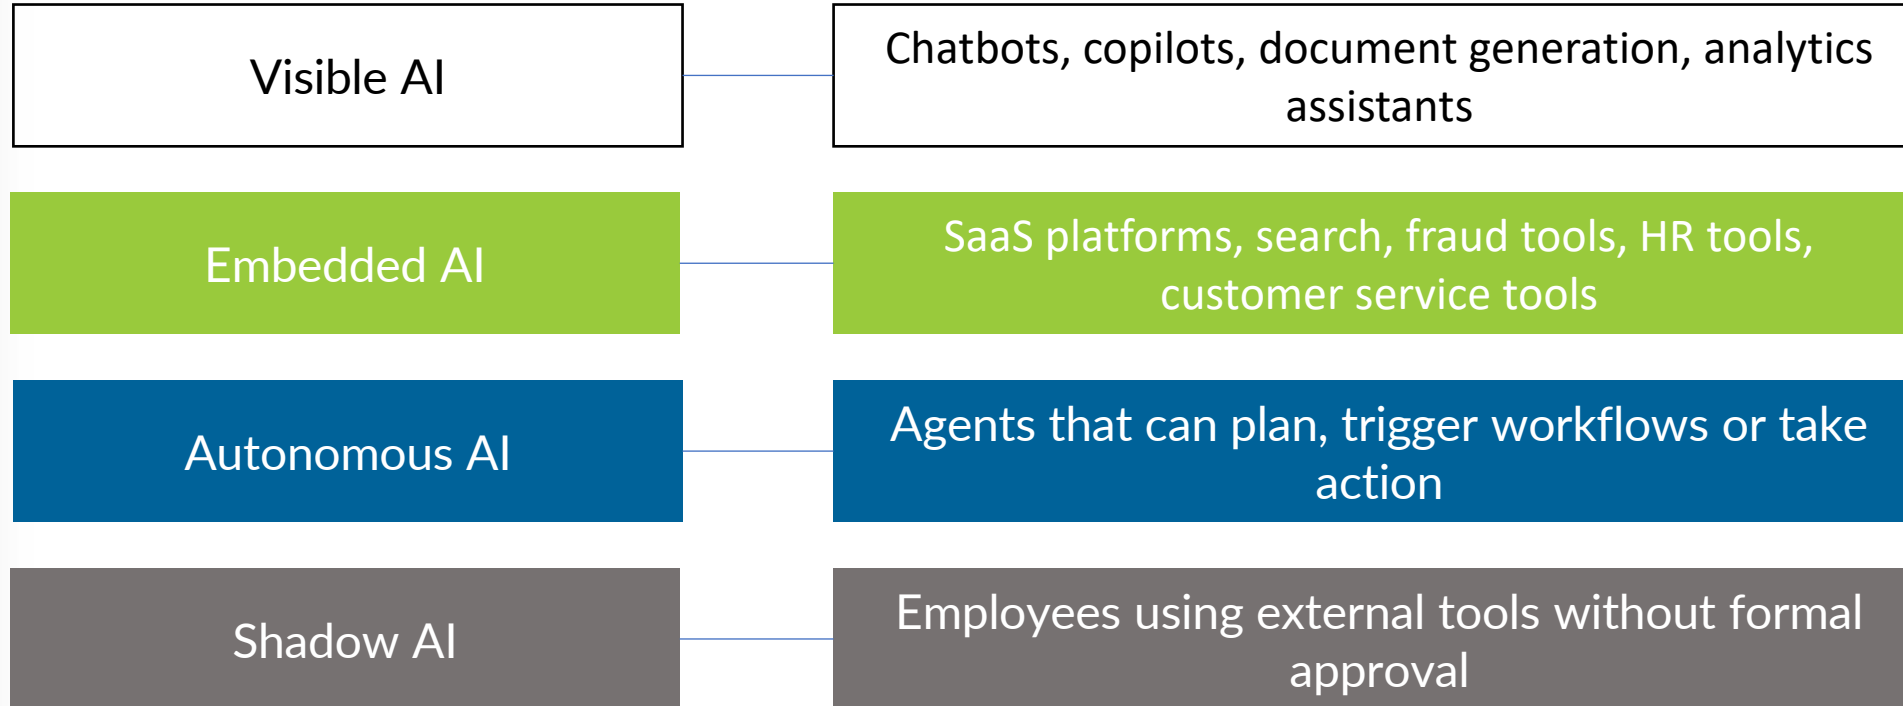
Visible AI

Chatbots, copilots, document generation, analytics assistants

Embedded AI

SaaS platforms, search, fraud tools, HR tools, customer service tools

Autonomous AI

Agents that can plan, trigger workflows or take action

Shadow AI

Employees using external tools without formal approval